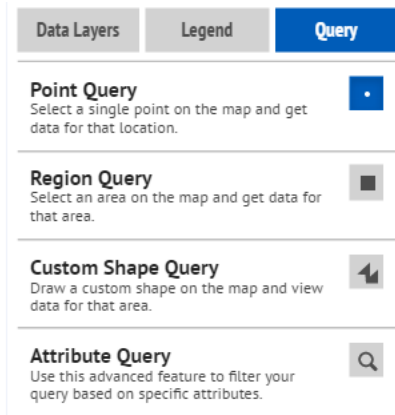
Data Layers | Legend | Query

Point Query
Select a single point on the map and get data for that location.

Region Query
Select an area on the map and get data for that area.

Custom Shape Query
Draw a custom shape on the map and view data for that area.

Attribute Query
Use this advanced feature to filter your query based on specific attributes.